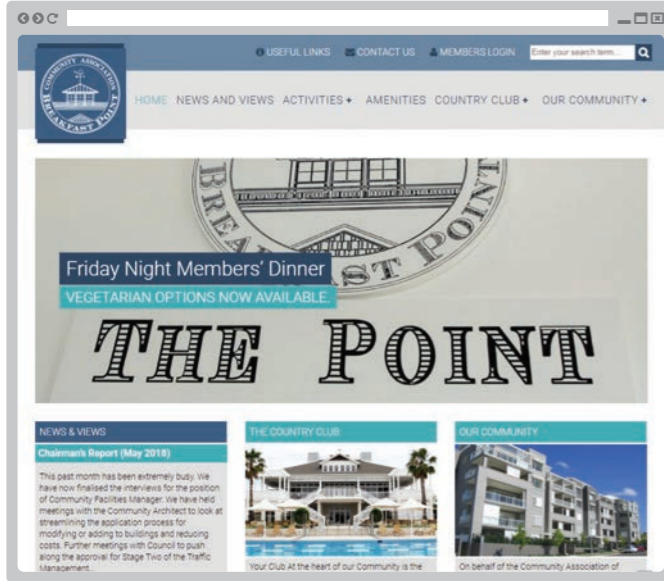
USEFUL LINKS CONTACT US MEMBERS LOGIN Enter your search term...

COMMUNITY ASSOCIATION BREAKFAST POINT

HOME NEWS AND VIEWS ACTIVITIES + AMENITIES COUNTRY CLUB + OUR COMMUNITY +

BREAKFAST POINT

Friday Night Members' Dinner
VEGETARIAN OPTIONS NOW AVAILABLE.

THE POINT

NEWS & VIEWS

Chairman's Report (May 2018)

This past month has been extremely busy. We have now finalised the interviews for the position of Community Facilities Manager. We have held meetings with the Community Architect to look at streamlining the application process for modifying or adding to buildings and reducing costs. Further meetings with Council to push along the approval for Stage Two of the Traffic Management...

THE COUNTRY CLUB

Your Club At the heart of our Community is the

OUR COMMUNITY

On behalf of the Community Association of